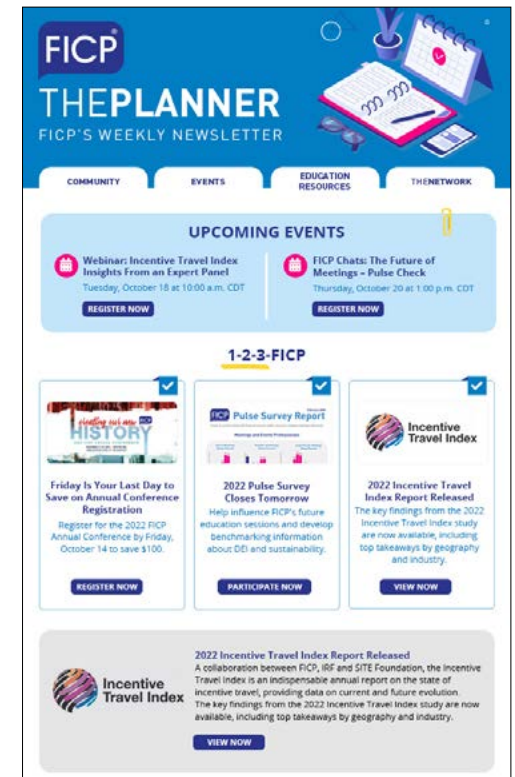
FICP®

THEPLANNER

FICP'S WEEKLY NEWSLETTER

COMMUNITY | EVENTS | EDUCATION RESOURCES | THENETWORK

UPCOMING EVENTS

Webinar: Incentive Travel Index Insights From an Expert Panel
Tuesday, October 18 at 10:00 a.m. CDT
REGISTER NOW

FICP Chats: The Future of Meetings – Pulse Check
Thursday, October 20 at 1:00 p.m. CDT
REGISTER NOW

1-2-3-FICP

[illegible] HISTORY

Friday Is Your Last Day to Save on Annual Conference Registration
Register for the 2022 FICP Annual Conference by Friday, October 14 to save $100.
REGISTER NOW

FICP Pulse Survey Report

2022 Pulse Survey Closes Tomorrow
Help influence FICP's future education sessions and develop benchmarking information about DEI and sustainability.
PARTICIPATE NOW

Incentive Travel Index

2022 Incentive Travel Index Report Released
The key findings from the 2022 Incentive Travel Index study are now available, including top takeaways by geography and industry.
VIEW NOW

Incentive Travel Index

2022 Incentive Travel Index Report Released
A collaboration between FICP, IRF and SITE Foundation, the Incentive Travel Index is an indispensable annual report on the state of incentive travel, providing data on current and future evolution. The key findings from the 2022 Incentive Travel Index study are now available, including top takeaways by geography and industry.
VIEW NOW